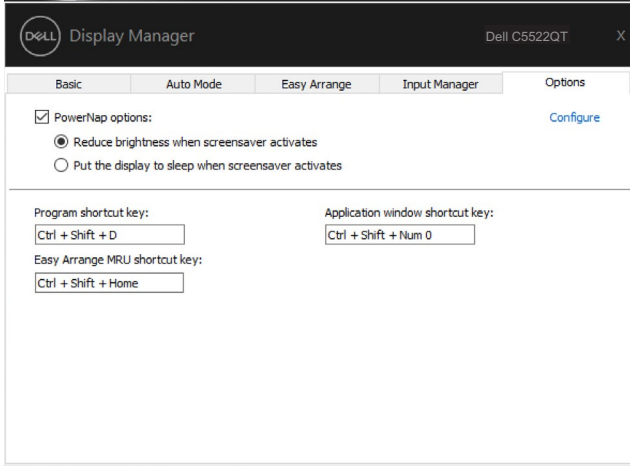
DELL Display Manager

Dell C5522QT

X

Basic

Auto Mode

Easy Arrange

Input Manager

Options

PowerNap options:

Configure

Reduce brightness when screensaver activates

Put the display to sleep when screensaver activates

Program shortcut key:

Ctrl + Shift + D

Application window shortcut key:

Ctrl + Shift + Num 0

Easy Arrange MRU shortcut key:

Ctrl + Shift + Home